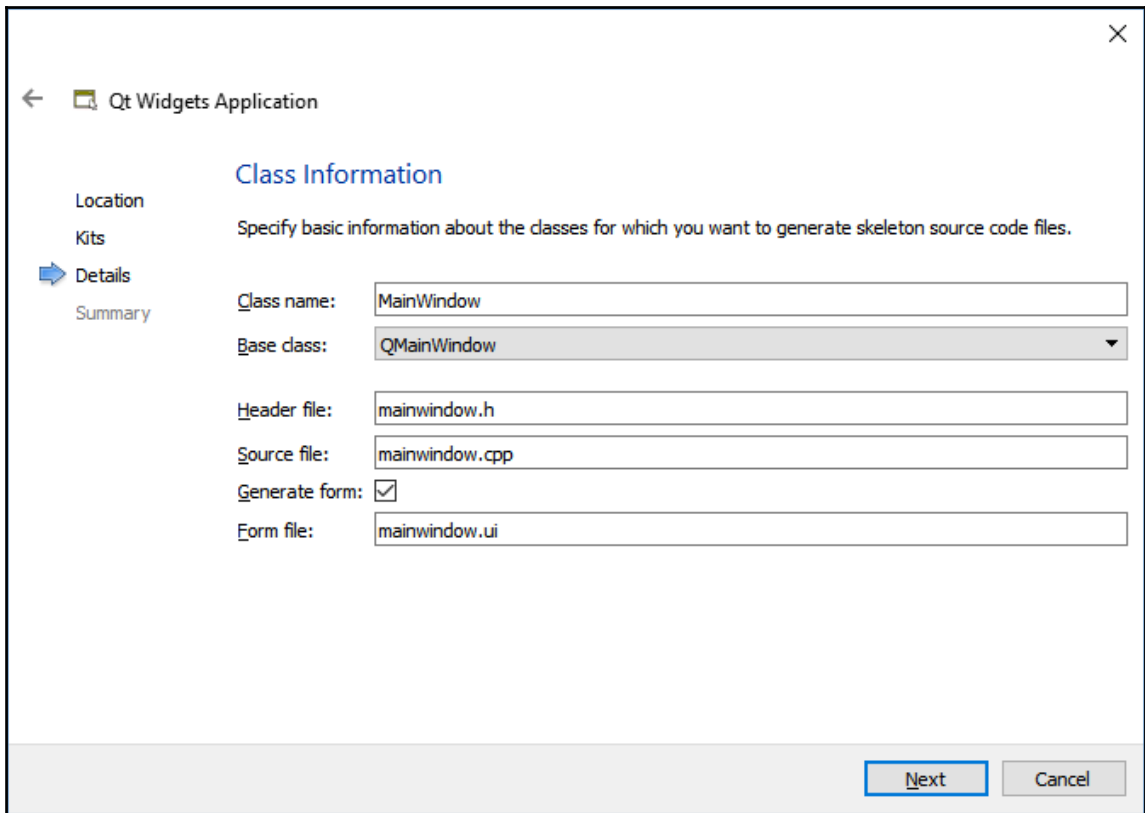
×

Qt Widgets Application

Location
Kits
Details
Summary

Class Information

Specify basic information about the classes for which you want to generate skeleton source code files.

Class name: MainWindow
Base class: QMainWindow

Header file: mainwindow.h
Source file: mainwindow.cpp
Generate form: ☑
Form file: mainwindow.ui

Next Cancel